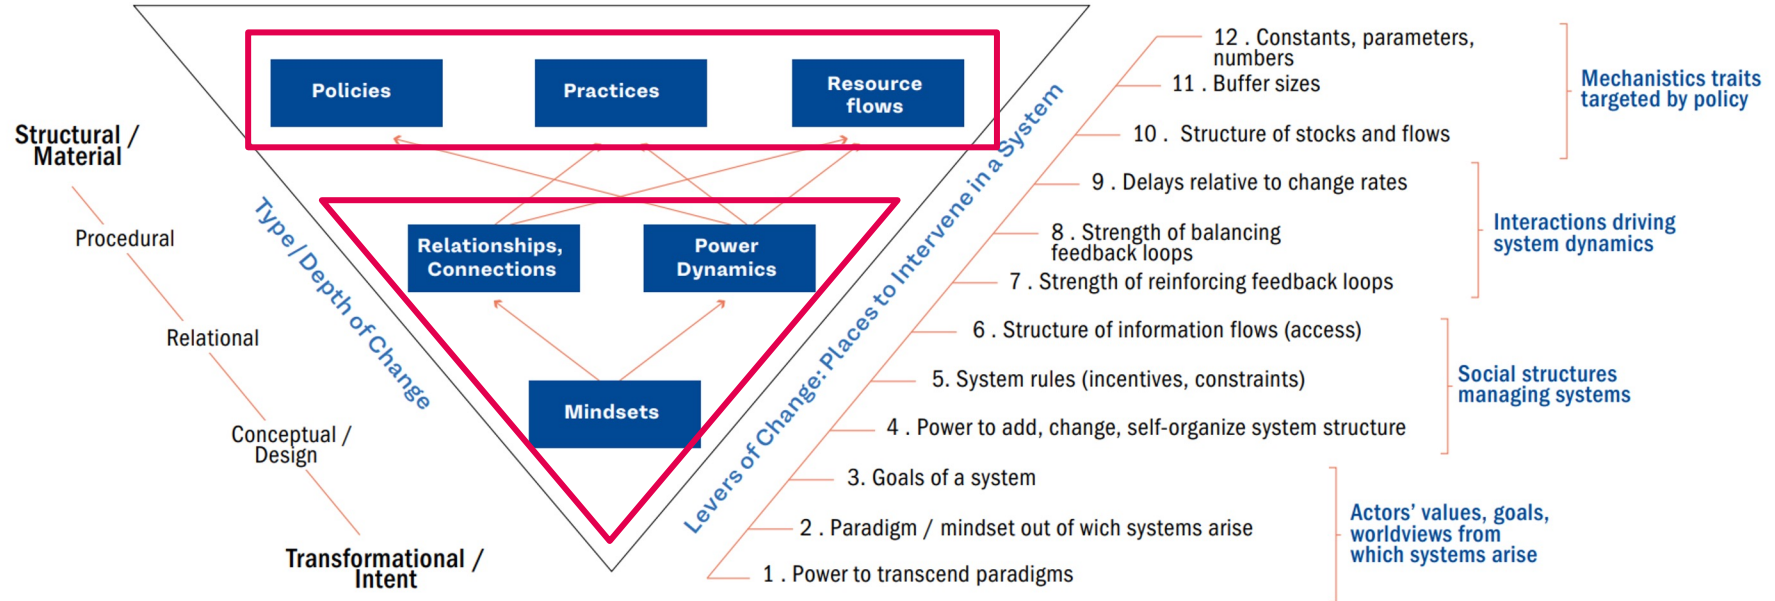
Policies

Practices

Resource flows

Relationships, Connections

Power Dynamics

Mindsets

Structural / Material

Procedural

Relational

Conceptual / Design

Transformational / Intent

Type / Depth of Change

Levers of Change: Places to Intervene in a System

12 . Constants, parameters, numbers

11 . Buffer sizes

10 . Structure of stocks and flows

9 . Delays relative to change rates

8 . Strength of balancing feedback loops

7 . Strength of reinforcing feedback loops

6 . Structure of information flows (access)

5. System rules (incentives, constraints)

4 . Power to add, change, self-organize system structure

3. Goals of a system

2 . Paradigm / mindset out of wich systems arise

1 . Power to transcend paradigms

Mechanistics traits targeted by policy

Interactions driving system dynamics

Social structures managing systems

Actors' values, goals, worldviews from which systems arise